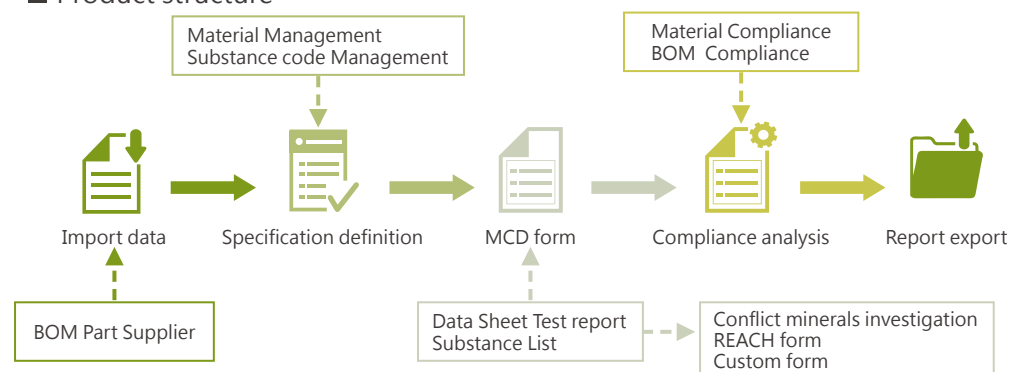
Product structure

Material Management
Substance code Management

Material Compliance
BOM Compliance

Import data

Specification definition

MCD form

Compliance analysis

Report export

BOM Part Supplier

Data Sheet Test report
Substance List

Conflict minerals investigation
REACH form
Custom form